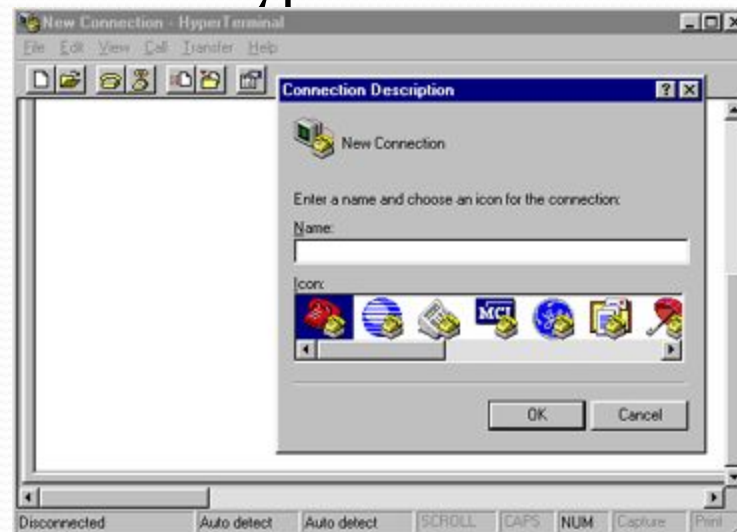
New Connection - HyperTerminal

File Edit View Call Transfer Help

Connection Description

New Connection

Enter a name and choose an icon for the connection:

Name:

Icon:

MCI

OK

Cancel

Disconnected | Auto detect | Auto detect | SCROLL | CAPS | NUM | Capture | Print